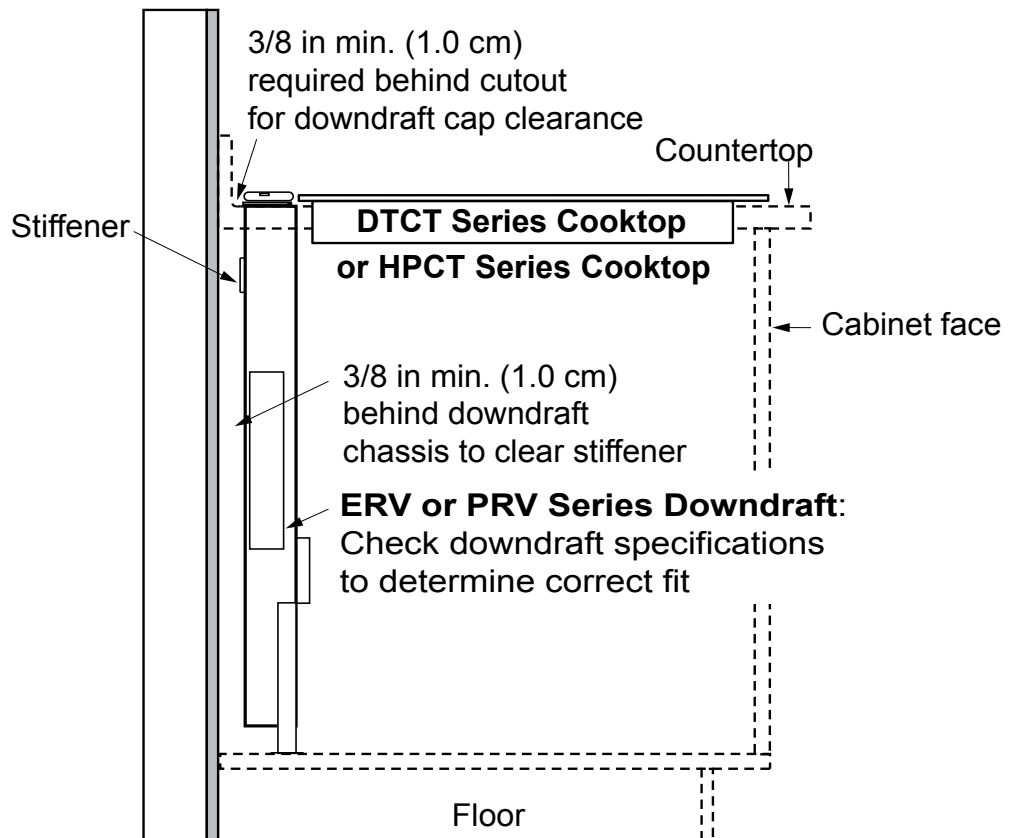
3/8 in min. (1.0 cm) required behind cutout for downdraft cap clearance

Countertop

Stiffener

DTCT Series Cooktop

or HPCT Series Cooktop

Cabinet face

3/8 in min. (1.0 cm) behind downdraft chassis to clear stiffener

ERV or PRV Series Downdraft: Check downdraft specifications to determine correct fit

Floor